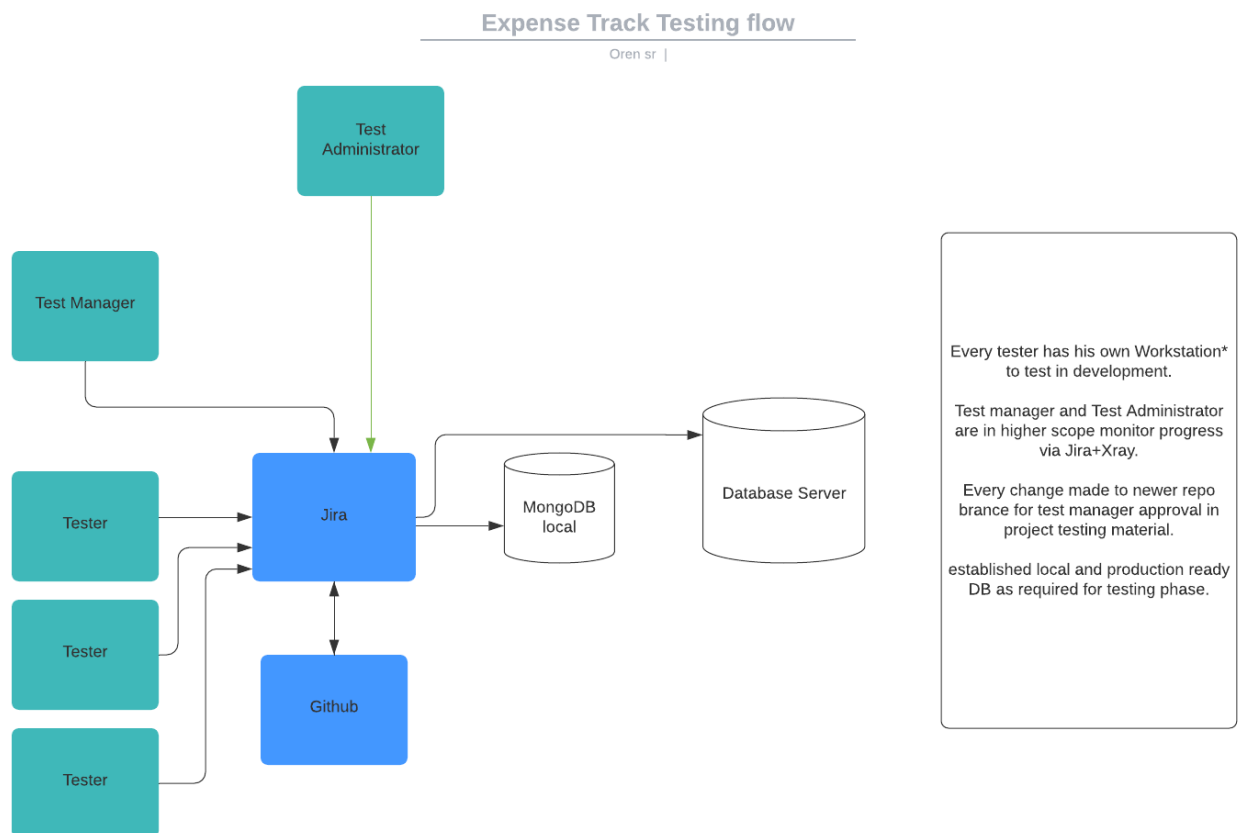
Expense Track Testing flow

Oren sr |

Test Administrator

Test Manager

Tester

Tester

Tester

Jira

MongoDB local

Database Server

Github

Every tester has his own Workstation* to test in development.

Test manager and Test Administrator are in higher scope monitor progress via Jira+Xray.

Every change made to newer repo brance for test manager approval in project testing material.

established local and production ready DB as required for testing phase.